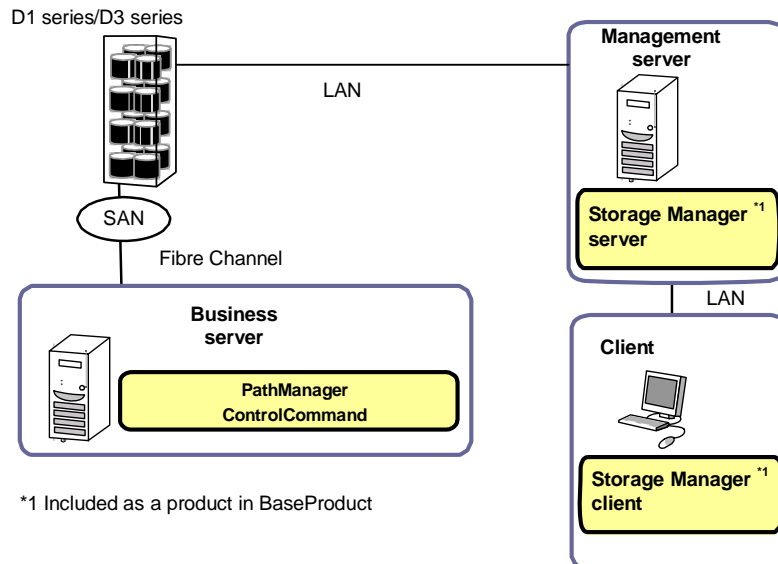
D1 series/D3 series

LAN

Management server

Storage Manager *1 server

SAN

Fibre Channel

LAN

Business server

PathManager ControlCommand

Client

*1 Included as a product in BaseProduct

Storage Manager *1 client